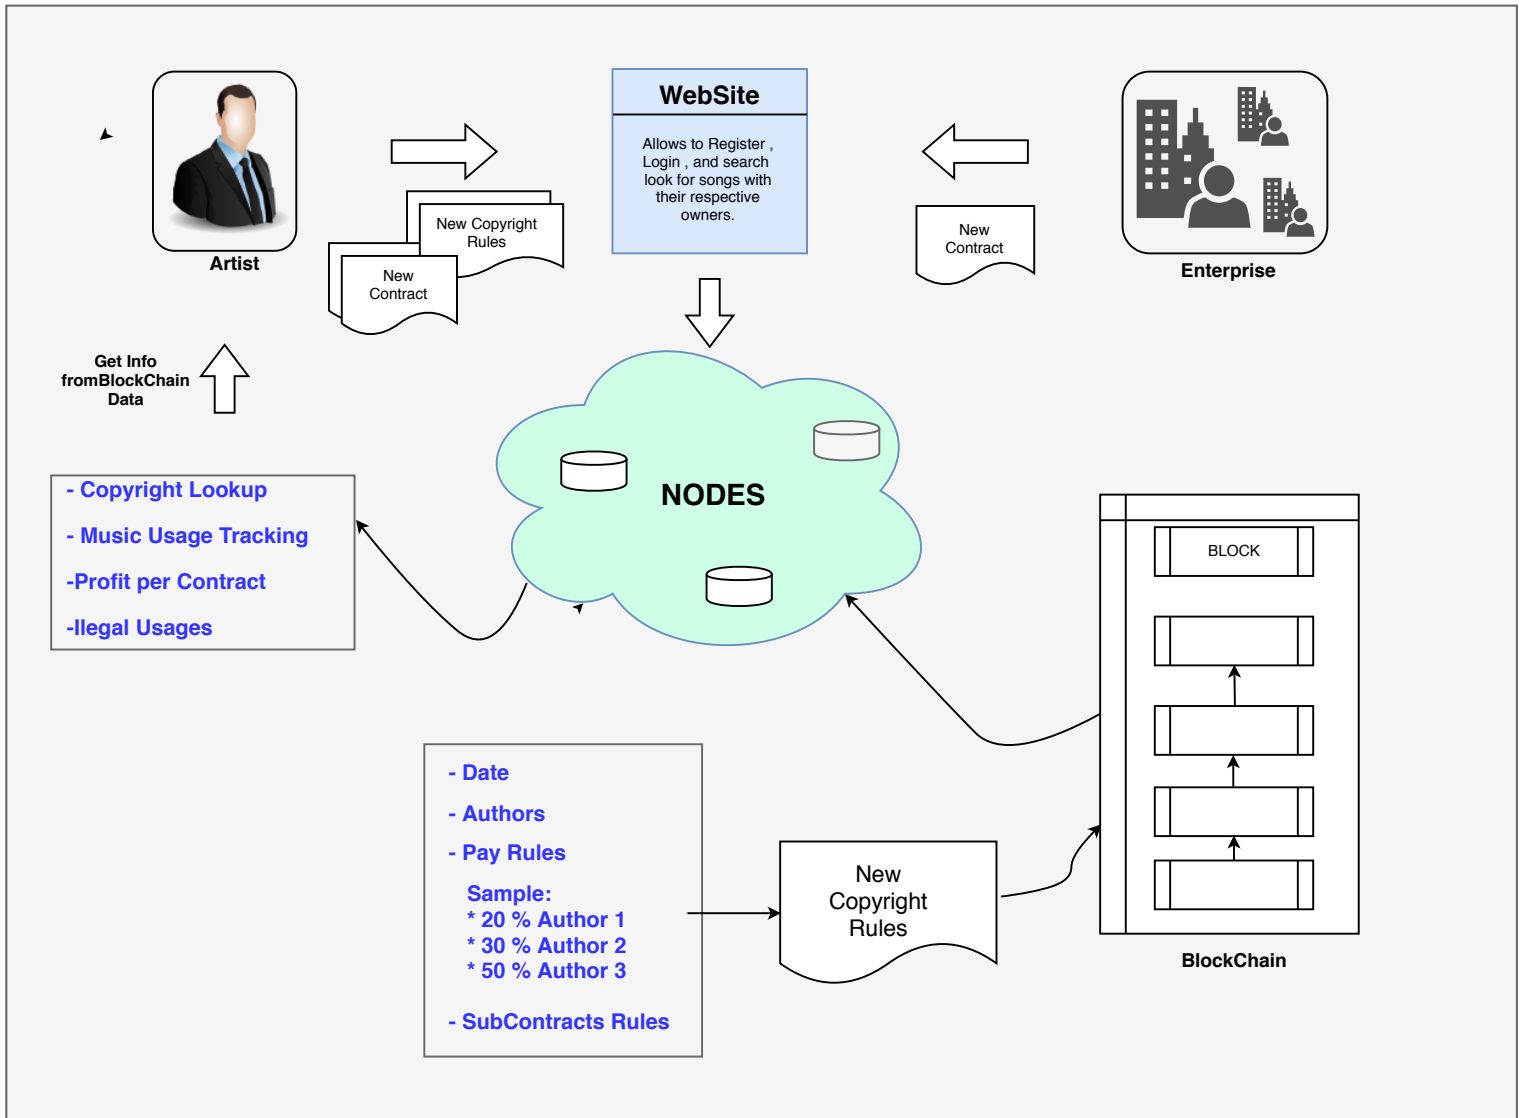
Artist

New Copyright Rules

New Contract

WebSite

Allows to Register , Login , and search look for songs with their respective owners.

New Contract

Enterprise

Get Info fromBlockChain Data

NODES

- Copyright Lookup

- Music Usage Tracking

-Profit per Contract

-Ilegal Usages

BLOCK

BlockChain

- Date

- Authors

- Pay Rules

Sample:
* 20 % Author 1
* 30 % Author 2
* 50 % Author 3

- SubContracts Rules

New Copyright Rules